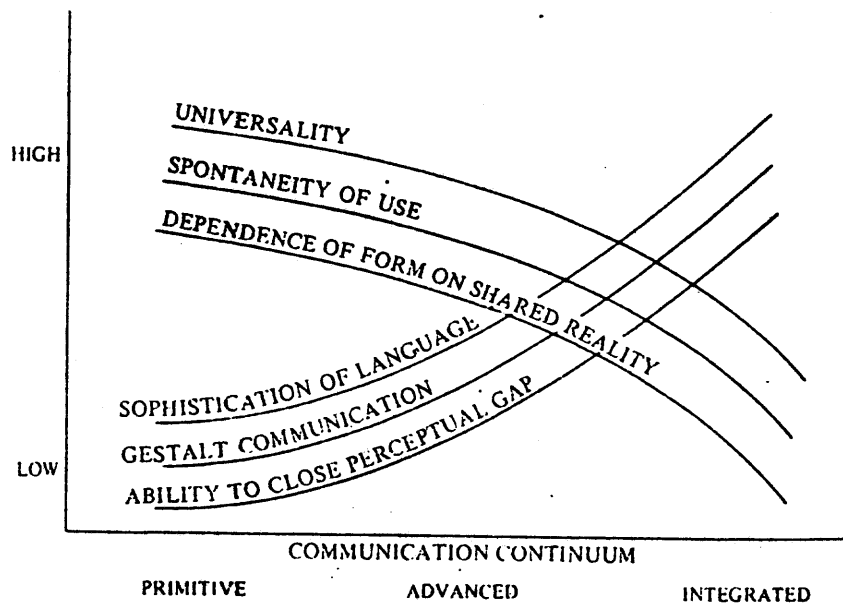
HIGH

LOW

UNIVERSALITY

SPONTANEITY OF USE

DEPENDENCE OF FORM ON SHARED REALITY

SOPHISTICATION OF LANGUAGE

GESTALT COMMUNICATION

ABILITY TO CLOSE PERCEPTUAL GAP

COMMUNICATION CONTINUUM

PRIMITIVE

ADVANCED

INTEGRATED